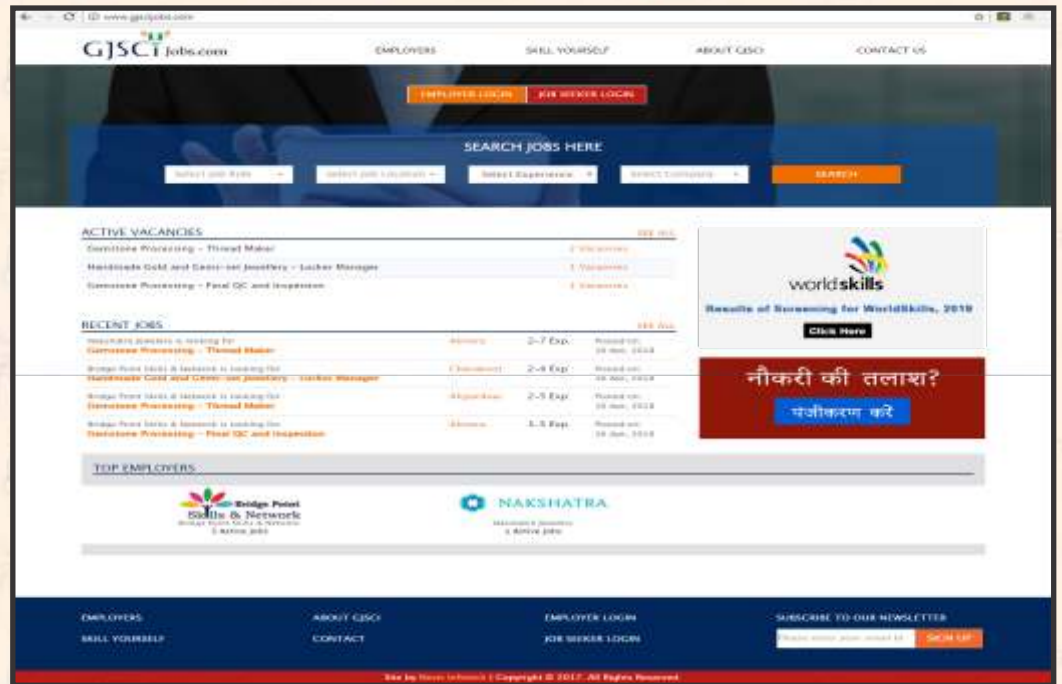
www.gjscijobs.com

GJSCI Jobs.com

EMPLOYERS SKILL YOURSELF ABOUT GJSCI CONTACT US

EMPLOYER LOGIN JOB SEEKER LOGIN

SEARCH JOBS HERE

Select Job Role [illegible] Select Job Location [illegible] Select Experience Select Company SEARCH

ACTIVE VACANCIES See All

Gemstone Processing - Thread Maker 2 Vacancies

Handmade Gold and Gem-set Jewellery - Locker Manager 1 Vacancies

Gemstone Processing - Final QC and Inspection 1 Vacancies

worldskills

Results of Screening for WorldSkills, 2019

Click Here

RECENT JOBS See All

Nakshatra Jewelers is looking for Gemstone Processing - Thread Maker Alwara 2-7 Exp. Posted on: 26 Jan, 2018

Bridge Point Skills & Network is looking for Handmade Gold and Gem-set Jewellery - Locker Manager Chandauli 2-4 Exp. Posted on: 26 Jan, 2018

Bridge Point Skills & Network is looking for Gemstone Processing - Thread Maker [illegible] 2-5 Exp. Posted on: 26 Jan, 2018

Bridge Point Skills & Network is looking for Gemstone Processing - Final QC and Inspection Alwara 1-5 Exp. Posted on: 26 Jan, 2018

नौकरी की तलाश?

पंजीकरण करें

TOP EMPLOYERS

Bridge Point Skills & Network
Bridge Point Skills & Network
3 Active Jobs

NAKSHATRA
Nakshatra Jewelers
1 Active Jobs

EMPLOYERS ABOUT GJSCI EMPLOYER LOGIN SUBSCRIBE TO OUR NEWSLETTER

SKILL YOURSELF CONTACT JOB SEEKER LOGIN

Please enter your email id SIGN UP

Site by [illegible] | Copyright © 2017. All Rights Reserved.